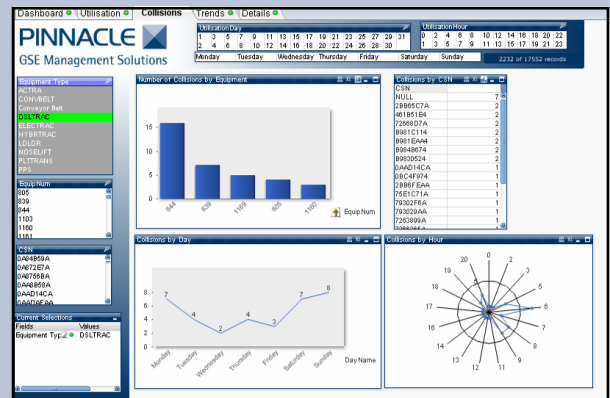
Dashboard Utilisation Collisions Trends Details

PINNACLE
GSE Management Solutions

Utilisation Day
1 3 5 7 9 11 13 15 17 19 21 23 25 27 29 31
2 4 6 8 10 12 14 16 18 20 22 24 26 28 30
Monday Tuesday Wednesday Thursday Friday Saturday Sunday

Utilisation Hour
0 2 4 6 8 10 12 14 16 18 20 22
1 3 5 7 9 11 13 15 17 19 21 23
2232 of 17552 records

Equipment Type
ACTRA
CONVBELT
Conveyor Belt
DSLTRAC
ELECTRAC
HYBRTRAC
LDLDR
NOSELIFT
PLTTRANS
PPS

Equip Num
805
839
844
1103
1160
1161

CSN
0A84B59A
0A872E7A
0A8756BA
0A8B868A
0AAD14CA
0AAD46EAA

Current Selections
Fields Values
Equipment Typ DSLTRAC

Number of Collisions by Equipment
15
10
5
0
844 839 1169 805 1160
Equip Num

Collisions by CSN
| CSN | |
|---|---|
| NULL | 7 |
| 2B865C7A | 2 |
| 461B51B4 | 2 |
| 72668D7A | 2 |
| B981C114 | 2 |
| B981EAA4 | 2 |
| B984B674 | 2 |
| B9830524 | 2 |
| 0AAD14CA | 1 |
| 0BC4F974 | 1 |
| 2B86FEAA | 1 |
| 75E1C71A | 1 |
| 79302F6A | 1 |
| 793029AA | 1 |
| 7263B98A | 1 |

Collisions by Day
8
6
4
2
7 4 2 4 3 7 8
Monday Tuesday Wednesday Thursday Friday Saturday Sunday
Day Name

Collisions by Hour
0 1 2 3 4 5 6 7 8 9 10 11 12 13 14 15 16 17 18 19 20 21 22 23